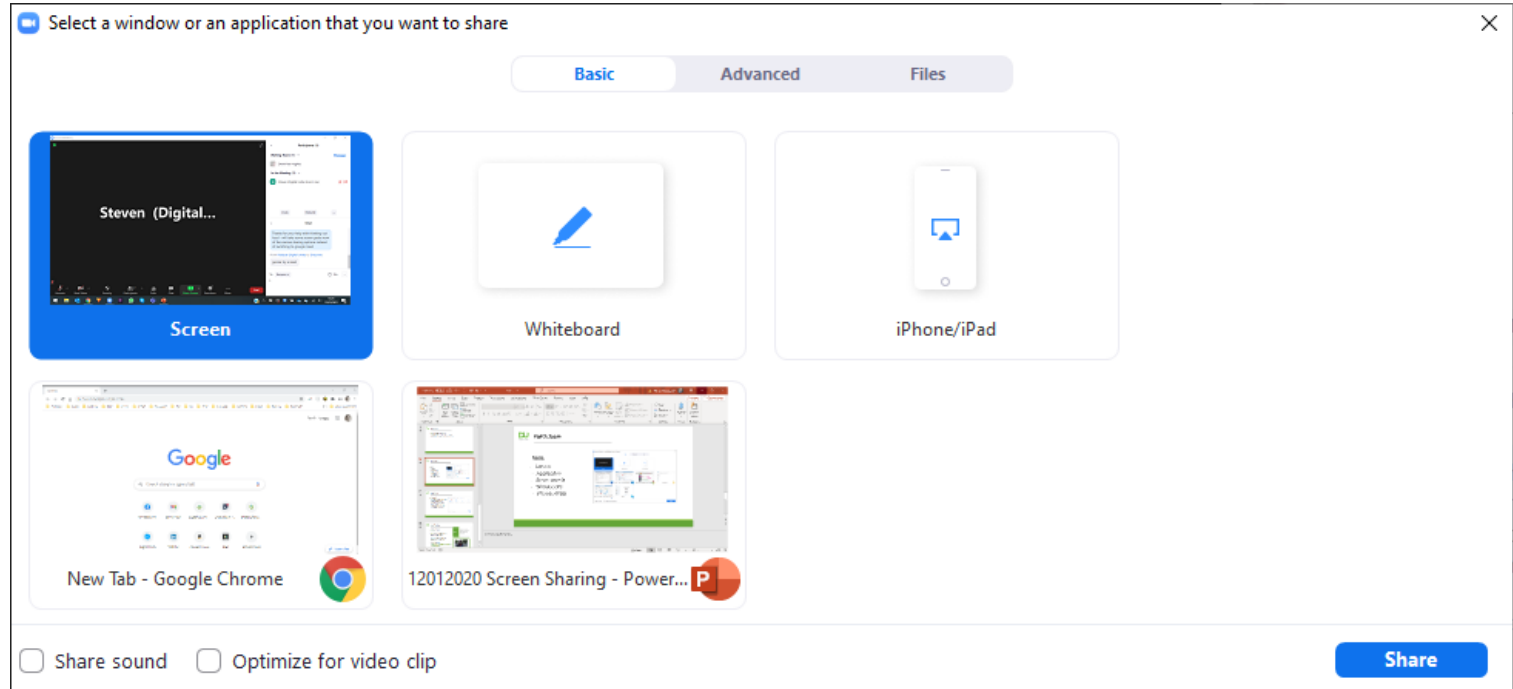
Select a window or an application that you want to share

Basic
Advanced
Files

Steven (Digital...

Screen

Whiteboard

iPhone/iPad

Google

New Tab - Google Chrome

12012020 Screen Sharing - Power...

Share sound

Optimize for video clip

Share